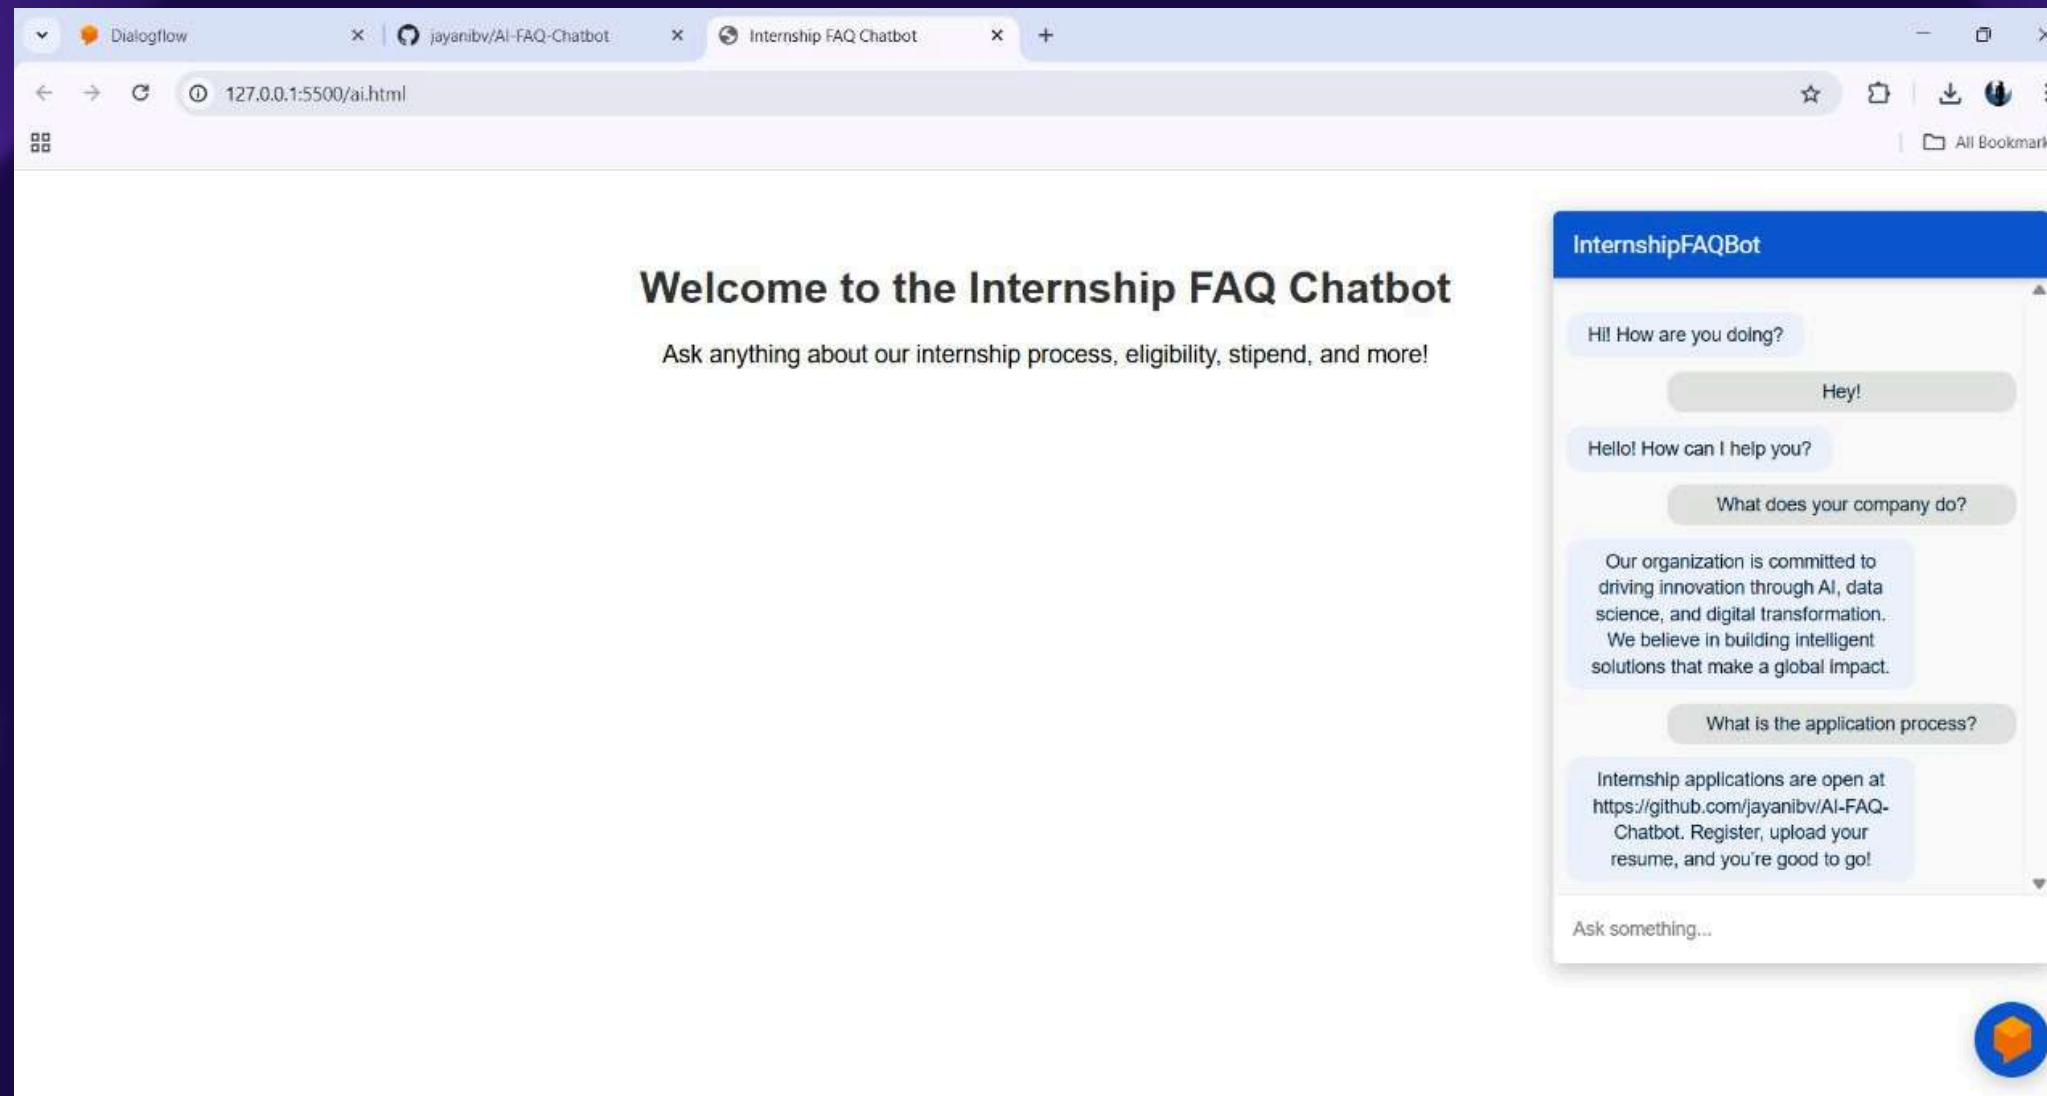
Dialogflow
jayanibv/AI-FAQ-Chatbot
Internship FAQ Chatbot
127.0.0.1:5500/ai.html
All Bookmark

Welcome to the Internship FAQ Chatbot

Ask anything about our internship process, eligibility, stipend, and more!

InternshipFAQBot

Hi! How are you doing?

Hey!

Hello! How can I help you?

What does your company do?

Our organization is committed to driving innovation through AI, data science, and digital transformation. We believe in building intelligent solutions that make a global impact.

What is the application process?

Internship applications are open at https://github.com/jayanibv/AI-FAQ-Chatbot. Register, upload your resume, and you're good to go!

Ask something...